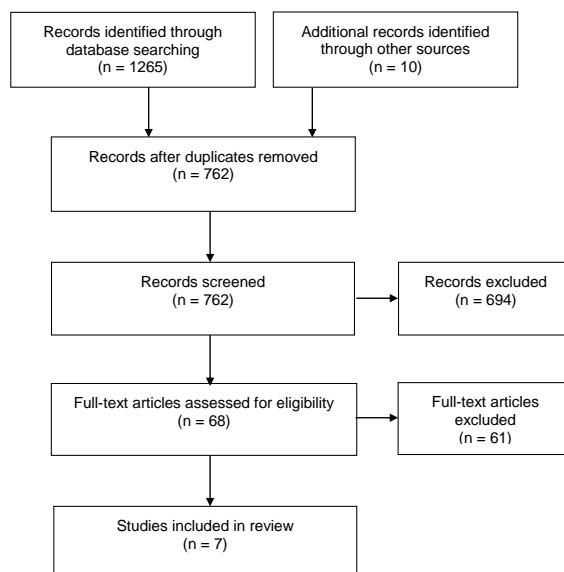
Records identified through database searching
(n = 1265)

Additional records identified through other sources
(n = 10)

Records after duplicates removed
(n = 762)

Records screened
(n = 762)

Records excluded
(n = 694)

Full-text articles assessed for eligibility
(n = 68)

Full-text articles excluded
(n = 61)

Studies included in review
(n = 7)